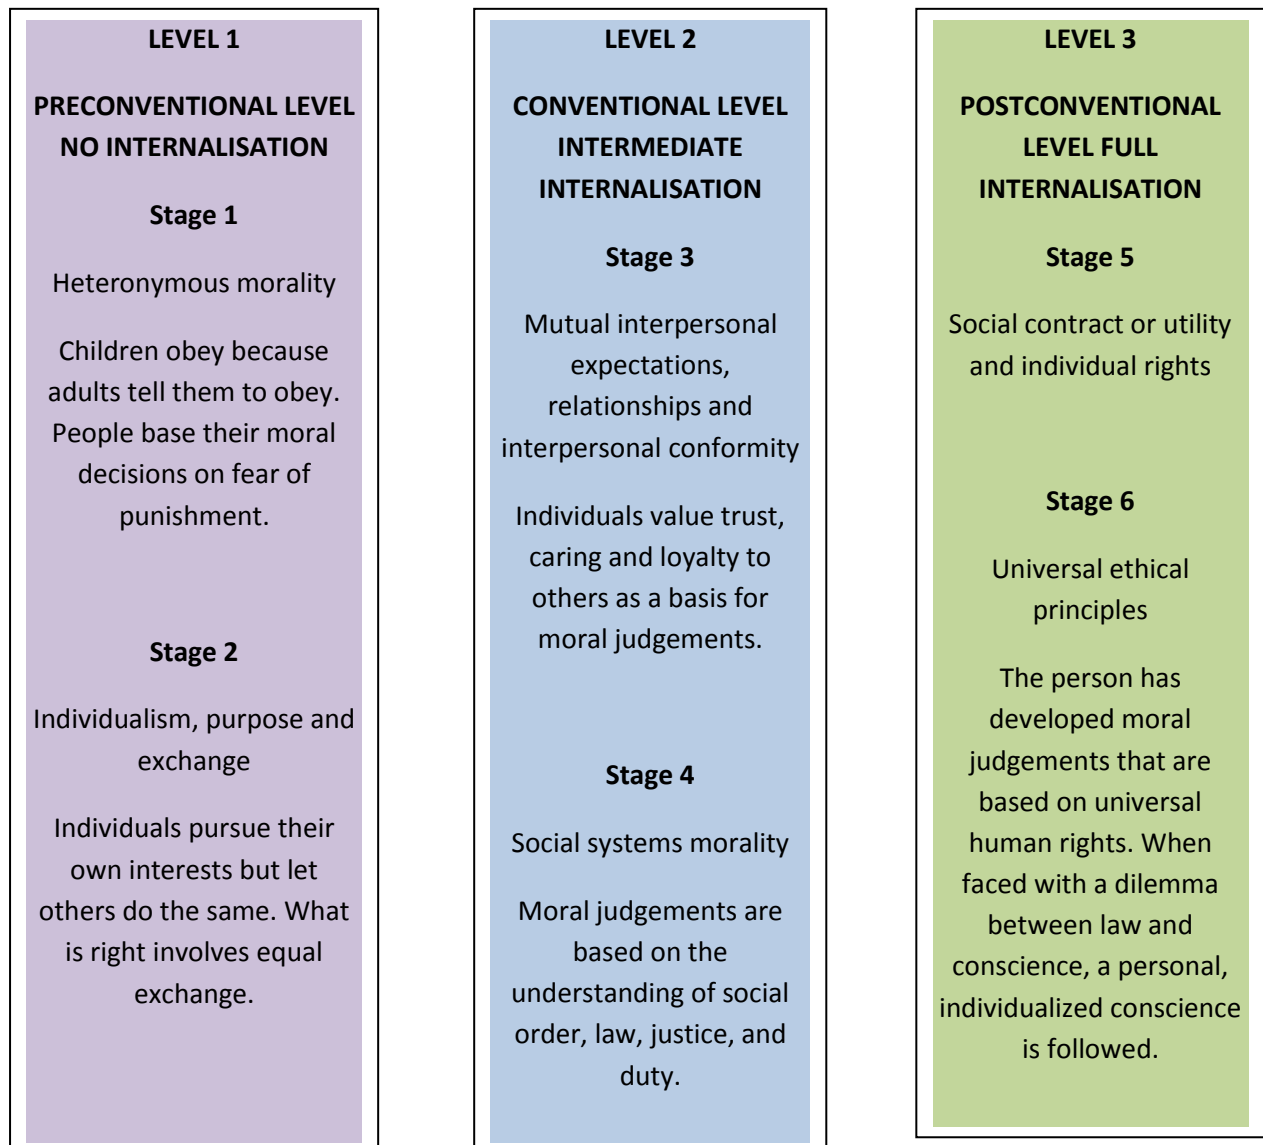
LEVEL 1

PRECONVENTIONAL LEVEL NO INTERNALISATION

Stage 1

Heteronymous morality

Children obey because adults tell them to obey. People base their moral decisions on fear of punishment.

Stage 2

Individualism, purpose and exchange

Individuals pursue their own interests but let others do the same. What is right involves equal exchange.

LEVEL 2

CONVENTIONAL LEVEL INTERMEDIATE INTERNALISATION

Stage 3

Mutual interpersonal expectations, relationships and interpersonal conformity

Individuals value trust, caring and loyalty to others as a basis for moral judgements.

Stage 4

Social systems morality

Moral judgements are based on the understanding of social order, law, justice, and duty.

LEVEL 3

POSTCONVENTIONAL LEVEL FULL INTERNALISATION

Stage 5

Social contract or utility and individual rights

Stage 6

Universal ethical principles

The person has developed moral judgements that are based on universal human rights. When faced with a dilemma between law and conscience, a personal, individualized conscience is followed.